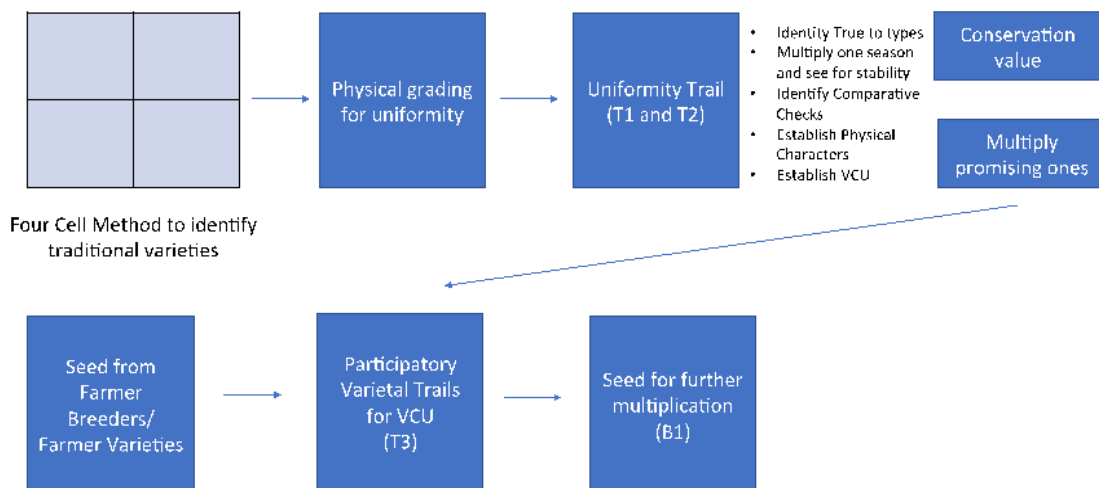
Four Cell Method to identify traditional varieties

Physical grading for uniformity

Uniformity Trail (T1 and T2)

- Identify True to types
- Multiply one season and see for stability
- Identify Comparative Checks
- Establish Physical Characters
- Establish VCU

Conservation value

Multiply promising ones

Seed from Farmer Breeders/ Farmer Varieties

Participatory Varietal Trails for VCU (T3)

Seed for further multiplication (B1)